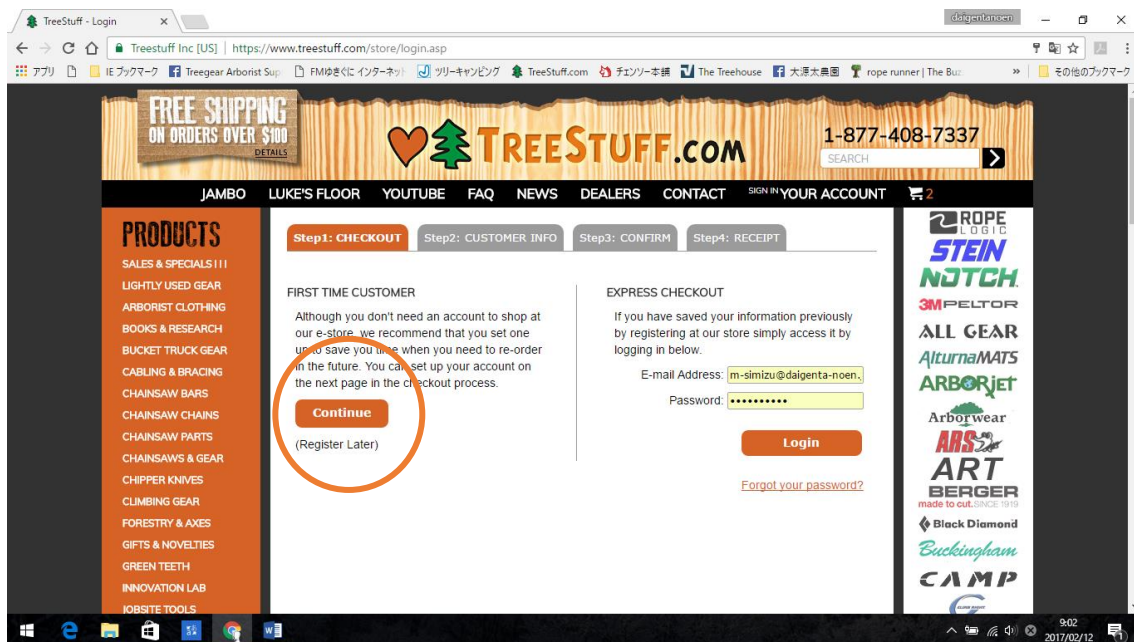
TreeStuff - Login ×

daigentanoen

Treestuff Inc [US] | https://www.treestuff.com/store/login.asp

アプリ IE ブックマーク Treegear Arborist Sup FMゆきぐに インターネット ツリーキャンピング TreeStuff.com チェンソー本舗 The Treehouse 大源太農園 rope runner | The Buz » その他のブックマーク

FREE SHIPPING ON ORDERS OVER $100 DETAILS

TREESTUFF.COM

1-877-408-7337

SEARCH

JAMBO LUKE'S FLOOR YOUTUBE FAQ NEWS DEALERS CONTACT SIGN IN YOUR ACCOUNT 2

PRODUCTS

SALES & SPECIALS ! ! !
LIGHTLY USED GEAR
ARBORIST CLOTHING
BOOKS & RESEARCH
BUCKET TRUCK GEAR
CABLING & BRACING
CHAINSAW BARS
CHAINSAW CHAINS
CHAINSAW PARTS
CHAINSAWS & GEAR
CHIPPER KNIVES
CLIMBING GEAR
FORESTRY & AXES
GIFTS & NOVELTIES
GREEN TEETH
INNOVATION LAB
JOBSITE TOOLS

Step1: CHECKOUT Step2: CUSTOMER INFO Step3: CONFIRM Step4: RECEIPT

FIRST TIME CUSTOMER

Although you don't need an account to shop at our e-store, we recommend that you set one up to save you time when you need to re-order in the future. You can set up your account on the next page in the checkout process.

Continue

(Register Later)

EXPRESS CHECKOUT

If you have saved your information previously by registering at our store simply access it by logging in below.

E-mail Address: m-simizu@daigenta-noen.

Password: ••••••••••

Login

Forgot your password?

ROPE LOGIC
STEIN
NOTCH
3M PELTOR
ALL GEAR
AlturnaMATS
ARBORjet
Arborwear
ARS
ART
BERGER made to cut. SINCE 1919
Black Diamond
Buckingham
CAMP

9:02
2017/02/12